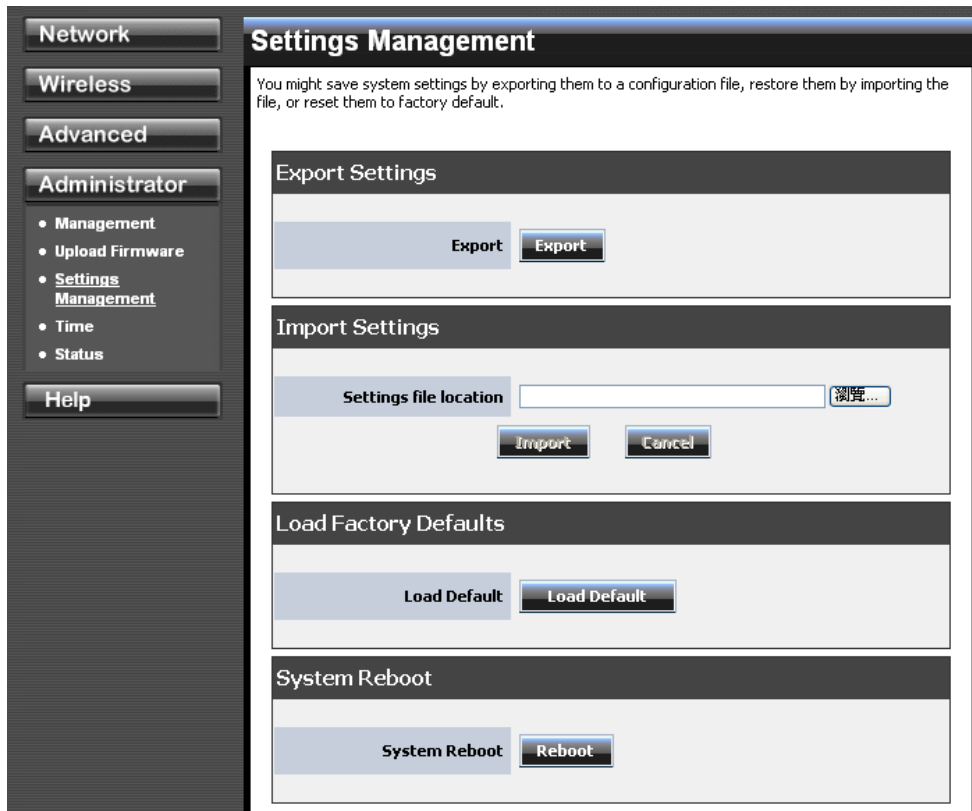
Network

Wireless

Advanced

Administrator

• Management
• Upload Firmware
• Settings Management
• Time
• Status

Help

Settings Management

You might save system settings by exporting them to a configuration file, restore them by importing the file, or reset them to factory default.

Export Settings

Export Export

Import Settings

Settings file location 瀏覽...

Import Cancel

Load Factory Defaults

Load Default Load Default

System Reboot

System Reboot Reboot